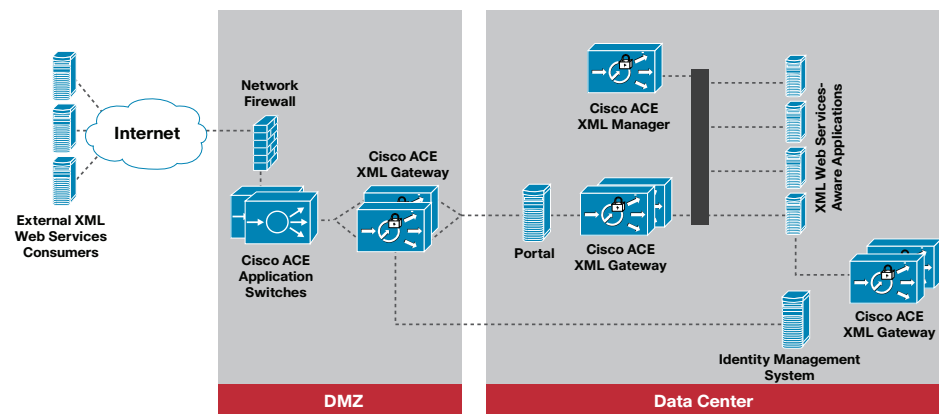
Internet

External XML Web Services Consumers

Network Firewall

Cisco ACE Application Switches

Cisco ACE XML Gateway

Cisco ACE XML Manager

Portal

Cisco ACE XML Gateway

XML Web Services-Aware Applications

Cisco ACE XML Gateway

Identity Management System

DMZ

Data Center